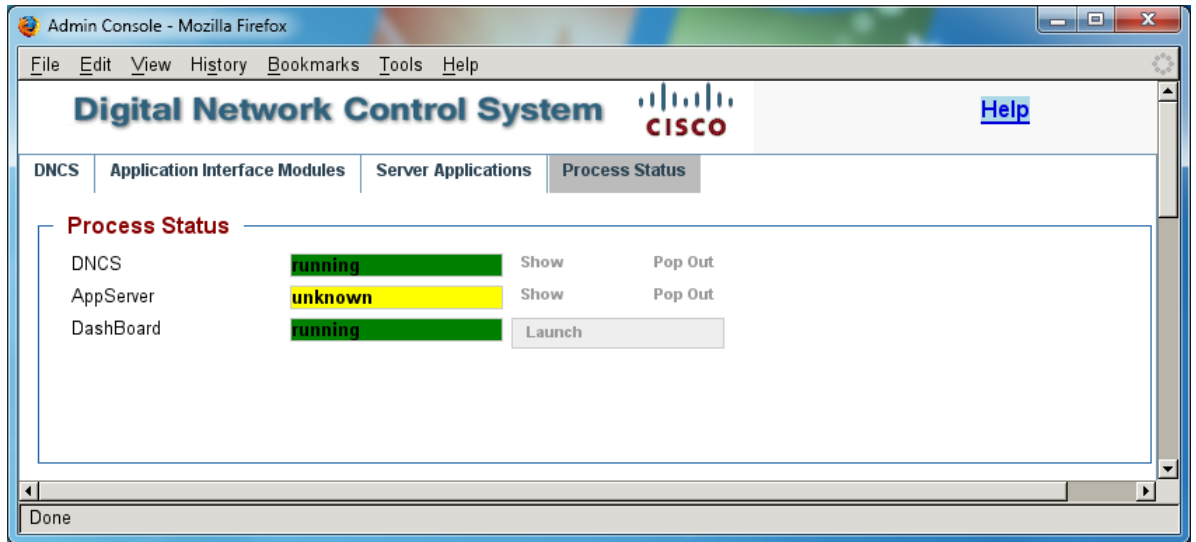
Admin Console - Mozilla Firefox

File Edit View History Bookmarks Tools Help

Digital Network Control System

CISCO

Help

DNCS | Application Interface Modules | Server Applications | Process Status

Process Status

DNCS running Show Pop Out

AppServer unknown Show Pop Out

DashBoard running Launch

Done